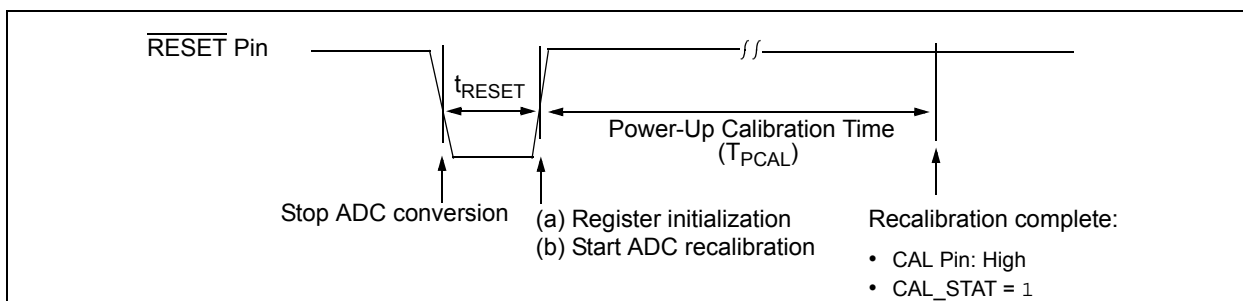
$\overline{\text{RESET}}$ Pin

$t_{RESET}$

Power-Up Calibration Time
($T_{PCAL}$)

Stop ADC conversion

(a) Register initialization
(b) Start ADC recalibration

Recalibration complete:
• CAL Pin: High
• CAL_STAT = 1